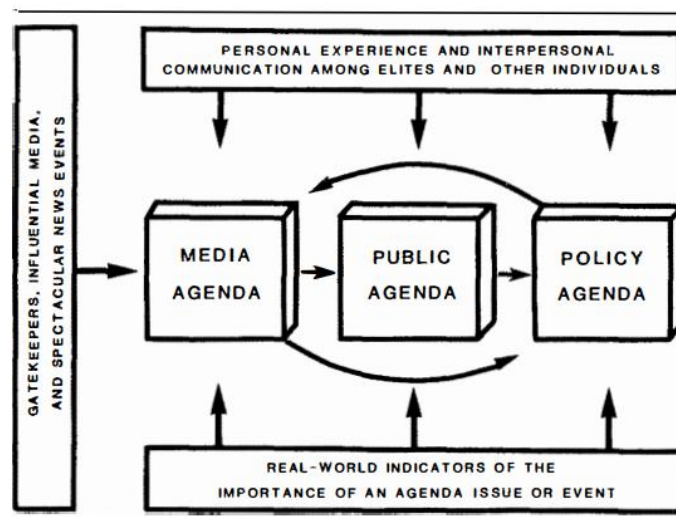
PERSONAL EXPERIENCE AND INTERPERSONAL COMMUNICATION AMONG ELITES AND OTHER INDIVIDUALS

GATEKEEPERS, INFLUENTIAL MEDIA, AND SPECTACULAR NEWS EVENTS

MEDIA AGENDA

PUBLIC AGENDA

POLICY AGENDA

REAL-WORLD INDICATORS OF THE IMPORTANCE OF AN AGENDA ISSUE OR EVENT